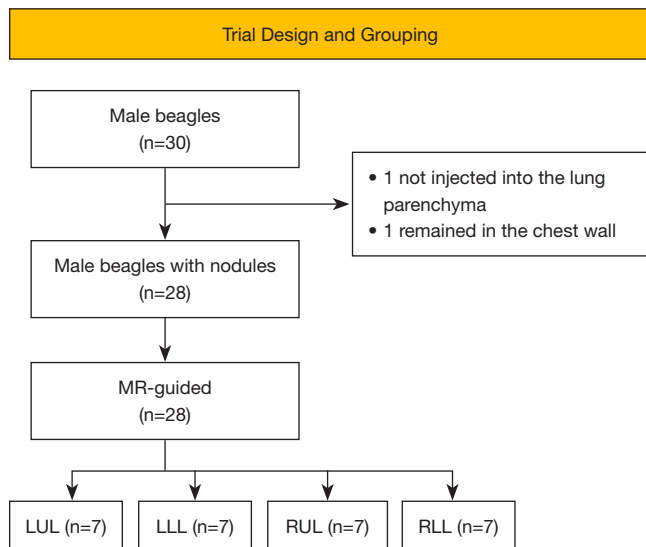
Trial Design and Grouping

Male beagles
(n=30)

• 1 not injected into the lung parenchyma
• 1 remained in the chest wall

Male beagles with nodules
(n=28)

MR-guided
(n=28)

LUL (n=7)

LLL (n=7)

RUL (n=7)

RLL (n=7)